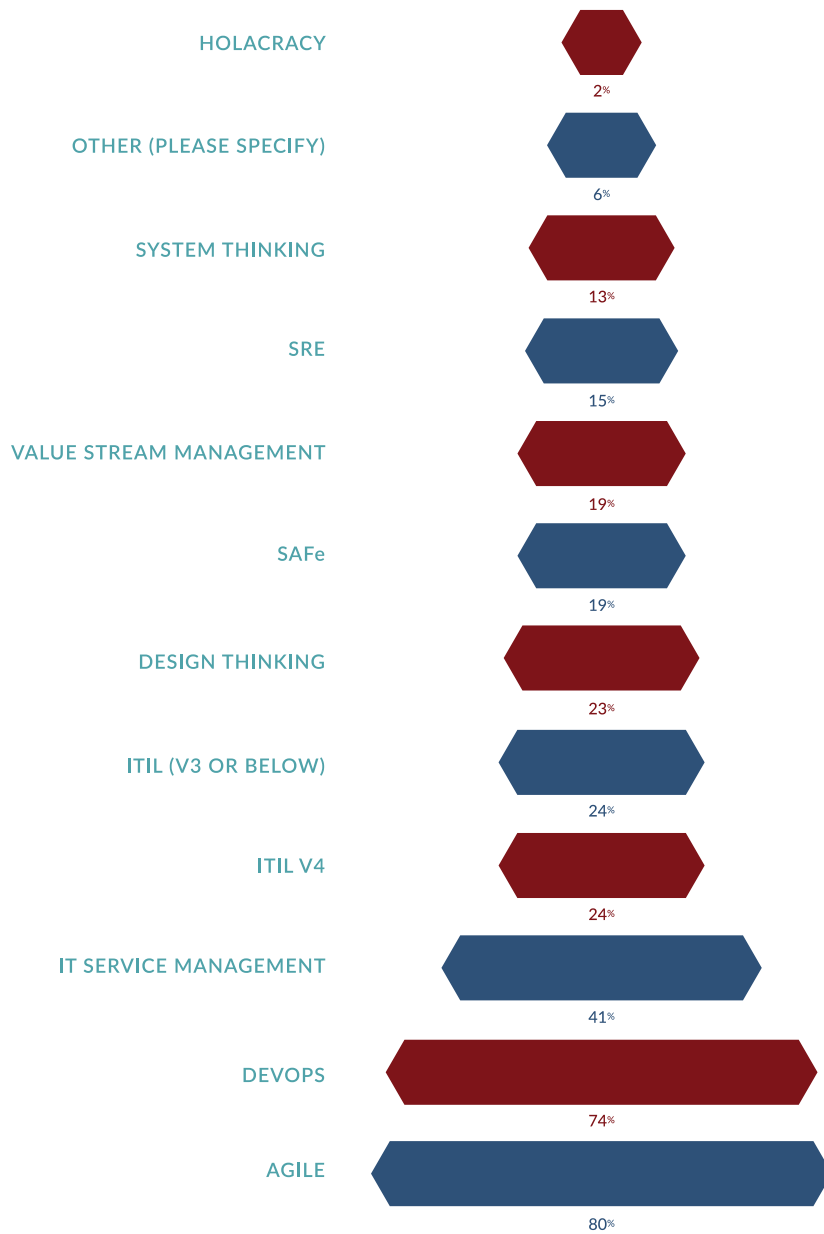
HOLACRACY
2%

OTHER (PLEASE SPECIFY)
6%

SYSTEM THINKING
13%

SRE
15%

VALUE STREAM MANAGEMENT
19%

SAFe
19%

DESIGN THINKING
23%

ITIL (V3 OR BELOW)
24%

ITIL V4
24%

IT SERVICE MANAGEMENT
41%

DEVOPS
74%

AGILE
80%